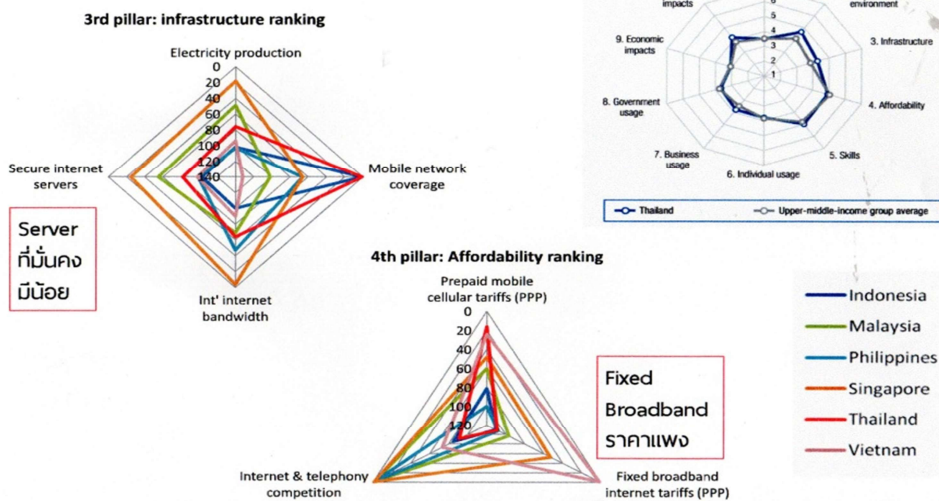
3rd pillar: infrastructure ranking

Electricity production
0
20
40
60
80
100
120
140

Secure internet servers

Mobile network coverage

Int' internet bandwidth

Server ที่มั่นคงมีน้อย

impacts
environment
9. Economic impacts
3. Infrastructure
8. Government usage
4. Affordability
7. Business usage
5. Skills
6. Individual usage
Thailand
Upper-middle-income group average

4th pillar: Affordability ranking

Prepaid mobile cellular tariffs (PPP)
0
20
40
60
80
100
120

Internet & telephony competition

Fixed broadband internet tariffs (PPP)

Fixed Broadband ราคาแพง

Indonesia
Malaysia
Philippines
Singapore
Thailand
Vietnam